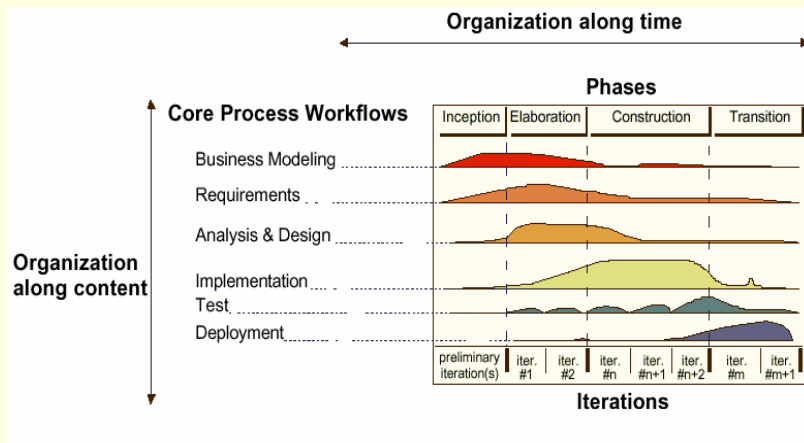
Organization along time

Phases

Core Process Workflows

Inception | Elaboration | Construction | Transition

Business Modeling

Requirements

Analysis & Design

Organization along content

Implementation

Test

Deployment

preliminary iteration(s) | iter. #1 | iter. #2 | iter. #n | iter. #n+1 | iter. #n+2 | iter. #m | iter. #m+1

Iterations